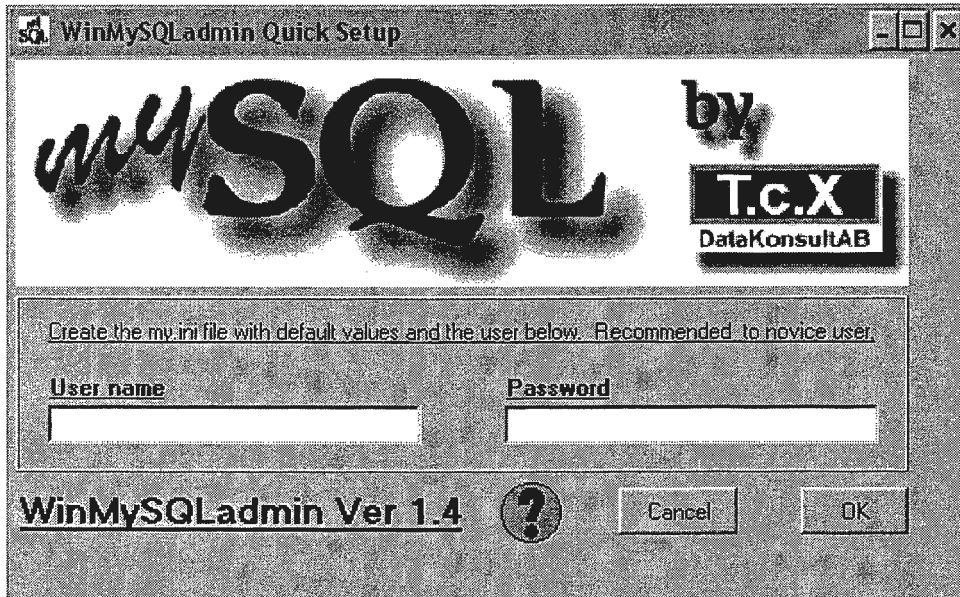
WinMySQLadmin Quick Setup

mySQL by T.c.X DataKonsultAB

Create the my.ini file with default values and the user below. Recommended to novice user.

User name

Password

WinMySQLadmin Ver 1.4

?

Cancel

OK